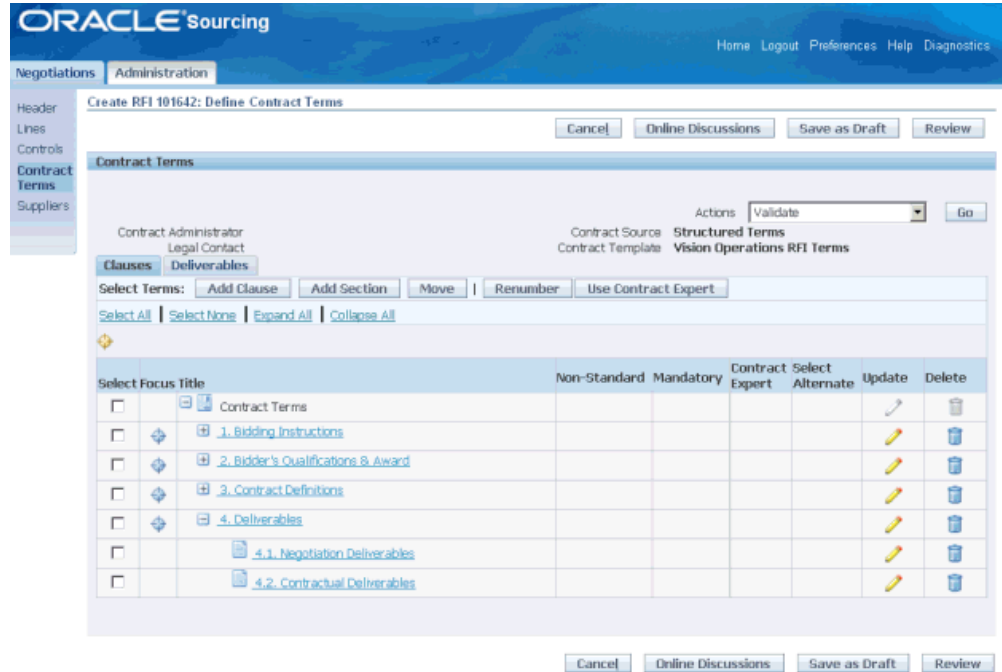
ORACLE Sourcing

Home Logout Preferences Help Diagnostics

Negotiations Administration

Header
Lines
Controls
Contract Terms
Suppliers

Create RFI 101642: Define Contract Terms

Cancel Online Discussions Save as Draft Review

Contract Terms

Actions Validate Go

Contract Administrator
Legal Contact

Contract Source Structured Terms
Contract Template Vision Operations RFI Terms

Clauses Deliverables

Select Terms: Add Clause Add Section Move | Renumber Use Contract Expert

Select All | Select None | Expand All | Collapse All

| Select | Focus | Title | Non-Standard | Mandatory | Contract Expert | Select Alternate | Update | Delete |
|---|---|---|---|---|---|---|---|---|
| | | Contract Terms | | | | | | |
| | | 1. Bidding Instructions | | | | | | |
| | | 2. Bidder's Qualifications & Award | | | | | | |
| | | 3. Contract Definitions | | | | | | |
| | | 4. Deliverables | | | | | | |
| | | 4.1. Negotiation Deliverables | | | | | | |
| | | 4.2. Contractual Deliverables | | | | | | |

Cancel Online Discussions Save as Draft Review